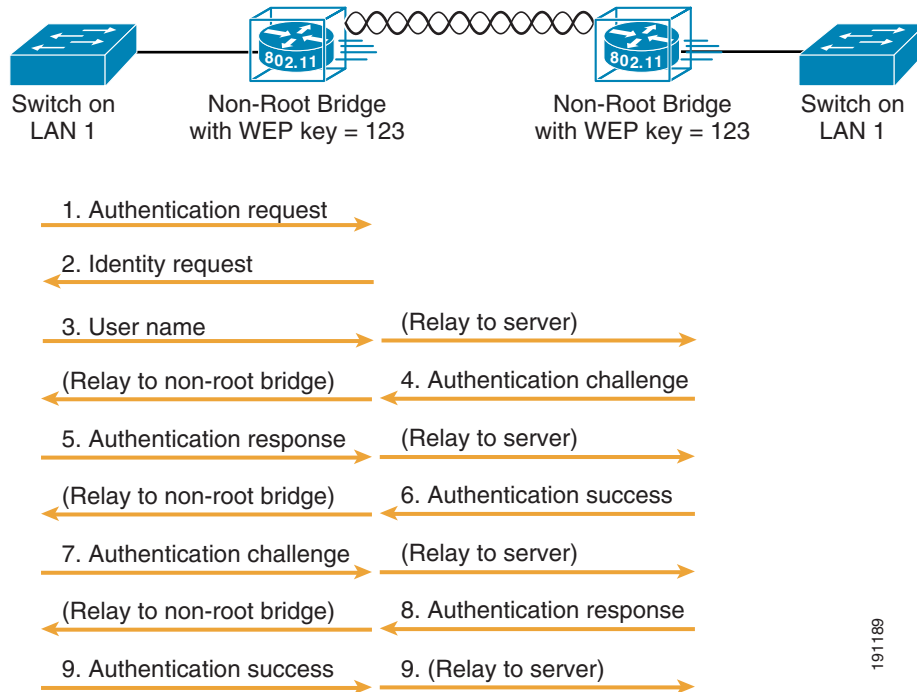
Switch on LAN 1

802.11

Non-Root Bridge with WEP key = 123

802.11

Non-Root Bridge with WEP key = 123

Switch on LAN 1

1. Authentication request

2. Identity request

3. User name

(Relay to server)

(Relay to non-root bridge)

4. Authentication challenge

5. Authentication response

(Relay to server)

(Relay to non-root bridge)

6. Authentication success

7. Authentication challenge

(Relay to server)

(Relay to non-root bridge)

8. Authentication response

9. Authentication success

9. (Relay to server)

191189